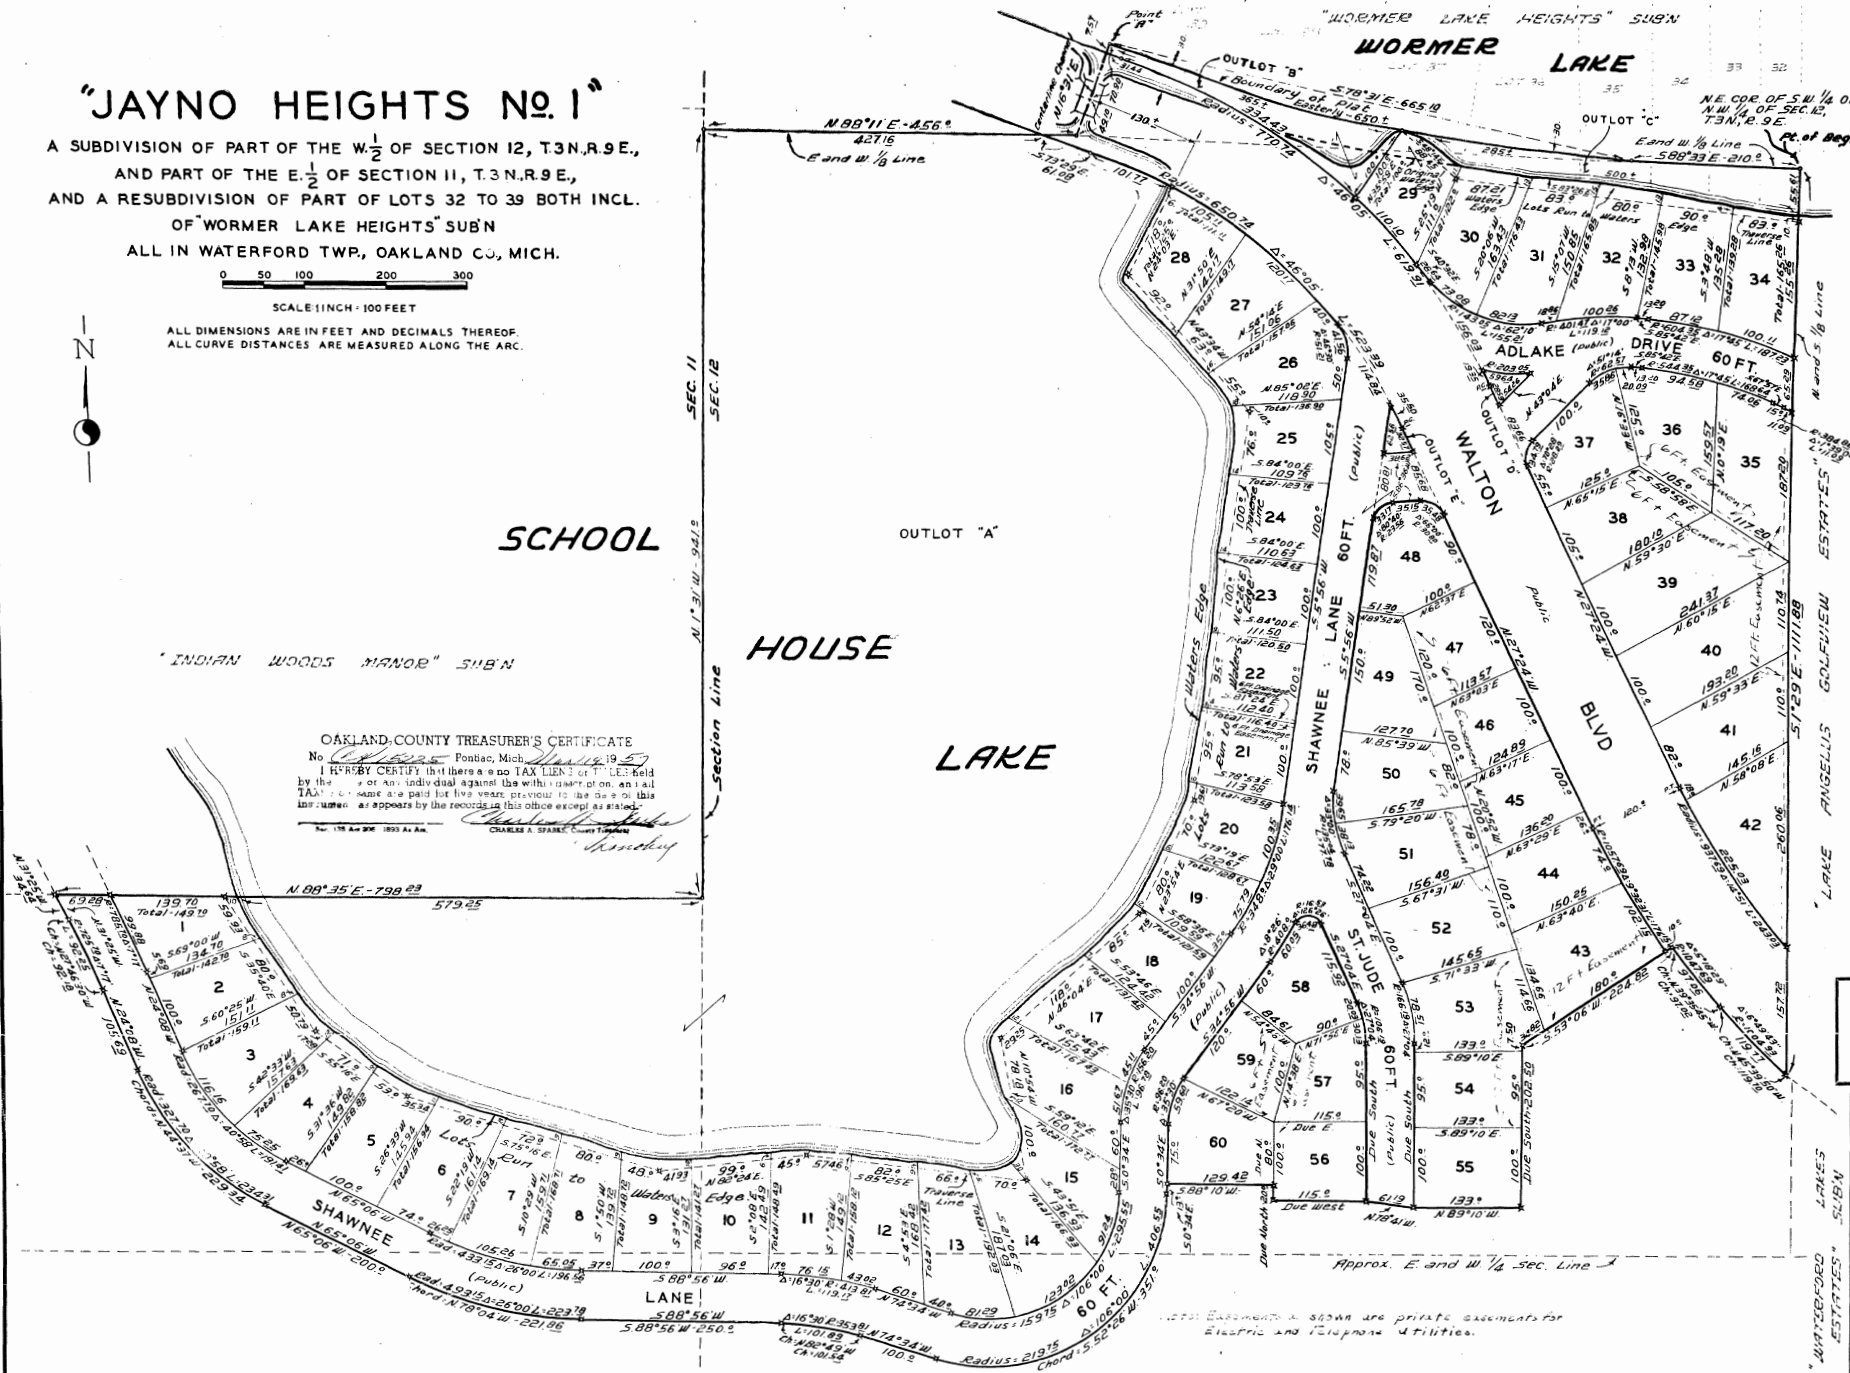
"JAYNO HEIGHTS No. 1"

A SUBDIVISION OF PART OF THE W.$\frac{1}{2}$ OF SECTION 12, T.3N.,R.9E.,
AND PART OF THE E.$\frac{1}{2}$ OF SECTION 11, T.3N.,R.9E.,
AND A RESUBDIVISION OF PART OF LOTS 32 TO 39 BOTH INCL.
OF "WORMER LAKE HEIGHTS" SUB'N
ALL IN WATERFORD TWP., OAKLAND CO., MICH.

0 50 100 200 300
SCALE: 1 INCH = 100 FEET

ALL DIMENSIONS ARE IN FEET AND DECIMALS THEREOF.
ALL CURVE DISTANCES ARE MEASURED ALONG THE ARC.

N

"WORMER LAKE HEIGHTS" SUB'N
WORMER LAKE
Point "A"
OUTLOT "B"
OUTLOT "C"
OUTLOT "A"
OUTLOT "D"
OUTLOT "E"
N.E. COR. OF S.W. 1/4 OF N.W. 1/4 OF SEC. 12, T.3N., R.9E.
Pt. of Beg.
E and W 1/8 Line
S.88°33'E.-210.0
S.78°31'E.-665.10
E Boundary of plat
Easterly-650.±
Radius-770.72
N.88°11'E.-456.0
427.16
E and W 1/8 Line
S.73°29'E.
Radius-650.74
Δ-46°05'
Lots Run to Waters Edge
ADLAKE (public) DRIVE 60 FT.
WALTON BLVD
Public
SHAWNEE LANE 60 FT. (Public)
ST. JUDE 60 FT. (Public)
SCHOOL
HOUSE
LAKE
SEC. 11
SEC. 12
N.1°31'W.-941.0
Section Line
"INDIAN WOODS MANOR" SUB'N
N.88°35'E.-798.23
579.25
Waters Edge
Lots Run to Waters Edge
Traverse Line
SHAWNEE (Public) LANE
N.65°06'W.-200.0
S.88°56'W.-250.0
Radius-159.75
Radius-219.75
60 FT.
Approx. E. and W. 1/4 Sec. Line
N and S 1/8 Line
S.1°29'E.-1111.88
"LAKE ANGELUS GOLFVIEW ESTATES"
"WATERFORD LAKES ESTATES" SUB'N
12 Ft. Easement
6 Ft. Easement

OAKLAND COUNTY TREASURER'S CERTIFICATE
No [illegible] Pontiac, Mich, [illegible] 195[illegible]
I HEREBY CERTIFY that there are no TAX LIENS or TITLES held by the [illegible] or any individual against the within description, and all TAXES on same are paid for five years previous to the date of this instrument as appears by the records in this office except as stated.
Sec. 135 Act 206 1893 As Am.
CHARLES A. SPARKS, County Treasurer
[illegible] Deputy

Note: Easements as shown are private easements for Electric and Telephone Utilities.

1 2 3 4 5 6 7 8 9 10 11 12 13 14 15 16 17 18 19 20 21 22 23 24 25 26 27 28 29 30 31 32 33 34 35 36 37 38 39 40 41 42 43 44 45 46 47 48 49 50 51 52 53 54 55 56 57 58 59 60